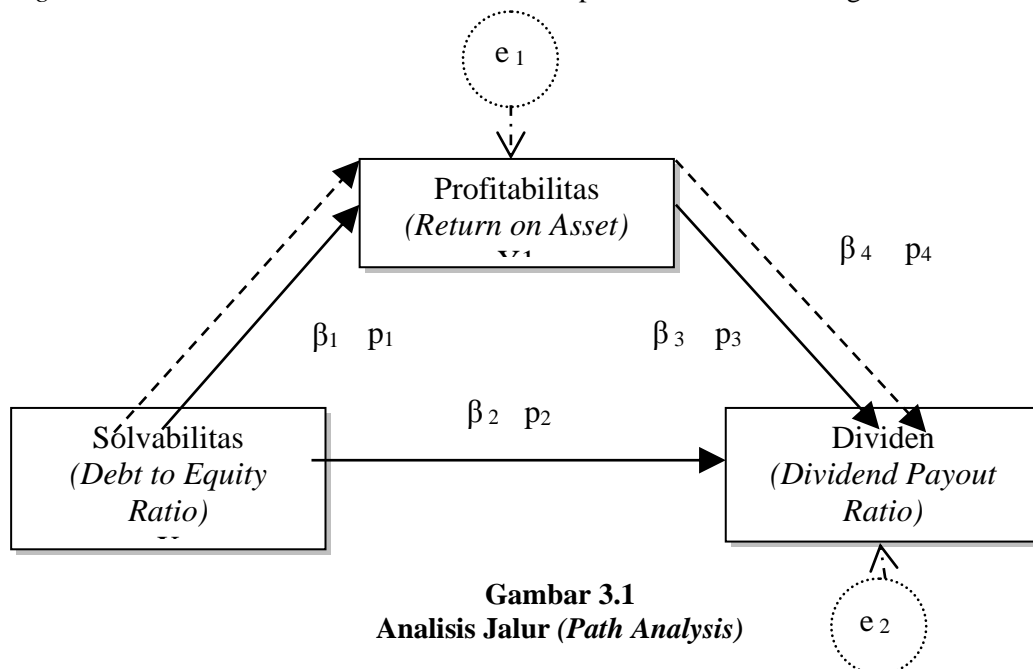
$e_1$

Profitabilitas
*(Return on Asset)*
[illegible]

$\beta_4$ $p_4$

$\beta_1$ $p_1$

$\beta_3$ $p_3$

$\beta_2$ $p_2$

Solvabilitas
*(Debt to Equity Ratio)*
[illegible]

Dividen
*(Dividend Payout Ratio)*

**Gambar 3.1**
**Analisis Jalur *(Path Analysis)***

$e_2$